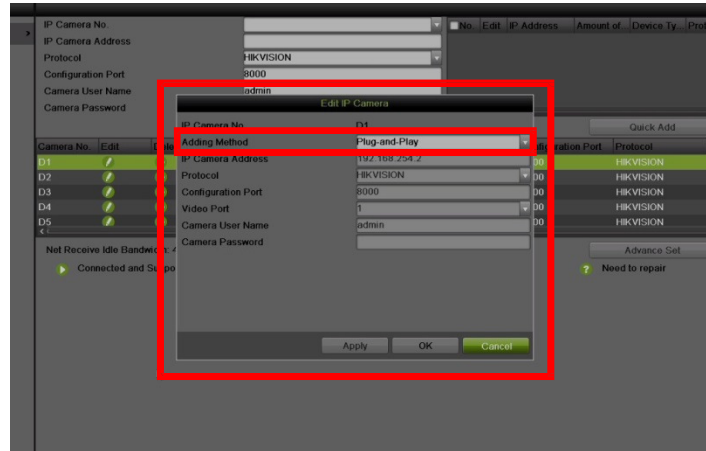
IP Camera No.
IP Camera Address
Protocol HIKVISION
Configuration Port 8000
Camera User Name admin
Camera Password

No. Edit IP Address Amount of Device Ty Prot

Quick Add

| Camera No. | Edit |
|---|---|
| D1 | |
| D2 | |
| D3 | |
| D4 | |
| D5 | |

Net Receive Idle Bandwid

Connected and Su

Advance Set

Need to repair

figuration Port | Protocol
00 | HIKVISION
00 | HIKVISION
00 | HIKVISION
00 | HIKVISION
00 | HIKVISION

Edit IP Camera

IP Camera No. D1
Adding Method Plug-and-Play
IP Camera Address 192.168.254.2
Protocol HIKVISION
Configuration Port 8000
Video Port 1
Camera User Name admin
Camera Password

Apply OK Cancel